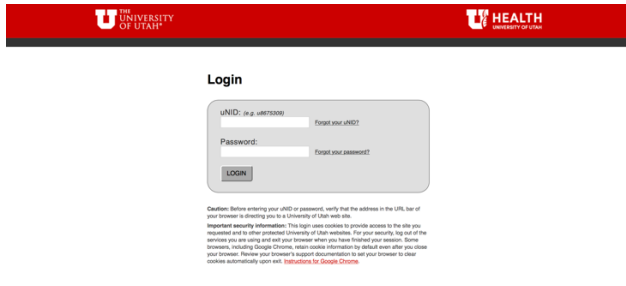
THE UNIVERSITY OF UTAH®

HEALTH
UNIVERSITY OF UTAH

Login

uNID: (e.g. u0675309)

Forgot your uNID?

Password:

Forgot your password?

LOGIN

Caution: Before entering your uNID or password, verify that the address in the URL bar of your browser is directing you to a University of Utah web site.

Important security information: This login uses cookies to provide access to the site you requested and to other protected University of Utah websites. For your security, log out of the services you are using and exit your browser when you have finished your session. Some browsers, including Google Chrome, retain cookie information by default even after you close your browser. Review your browser's support documentation to set your browser to clear cookies automatically upon exit. Instructions for Google Chrome.